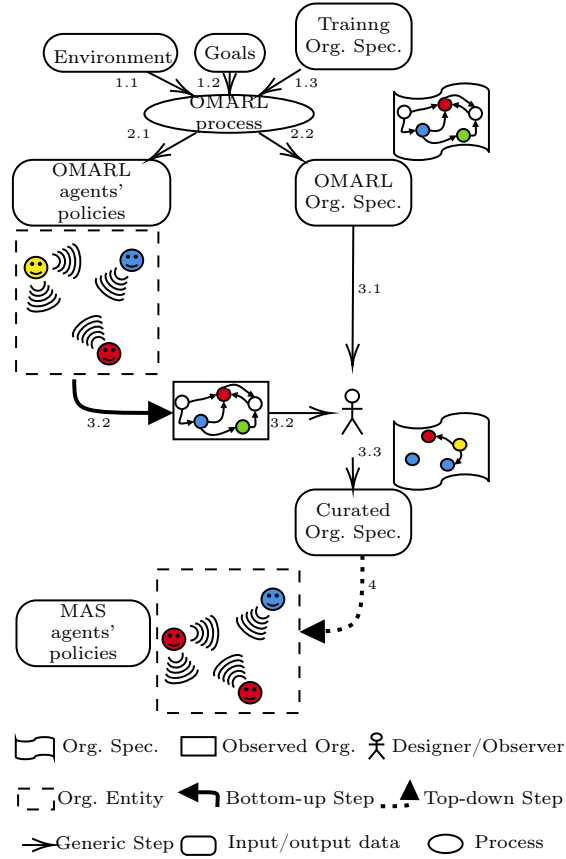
Environment

Goals

Trainng Org. Spec.

1.1

1.2

1.3

OMARL process

2.1

2.2

OMARL agents' policies

OMARL Org. Spec.

3.1

3.2

3.2

3.3

Curated Org. Spec.

4

MAS agents' policies

Org. Spec.

Observed Org.

Designer/Observer

Org. Entity

Bottom-up Step

Top-down Step

Generic Step

Input/output data

Process